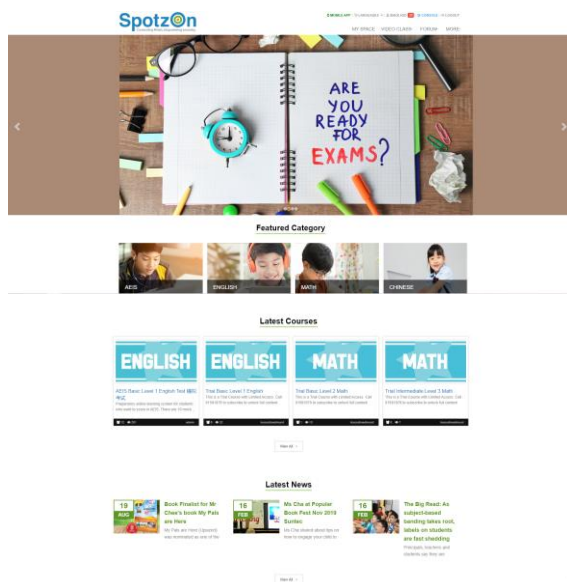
Spotzon

MOBILE APP | LANGUAGE | CART | REGISTER | LOGIN

MY SPACE | VIDEO CLASS | FORUM | MORE

ARE YOU READY FOR EXAMS?

Featured Category

AEIS

ENGLISH

MATH

CHINESE

Latest Courses

ENGLISH

AEIS Basic Level 1 English Test

ENGLISH

Trial Basic Level 1 English

MATH

Trial Basic Level 2 Math

MATH

Trial Intermediate Level 3 Math

View All

Latest News

19

Book Finalist for Mr Chee's book My Pals are Here

16 FEB

Ms Cha of Popular Book Fest Nov 2016 Suntec

16 FEB

The Big Read: As subject-based banding takes root, labels on students are fast shedding

View All